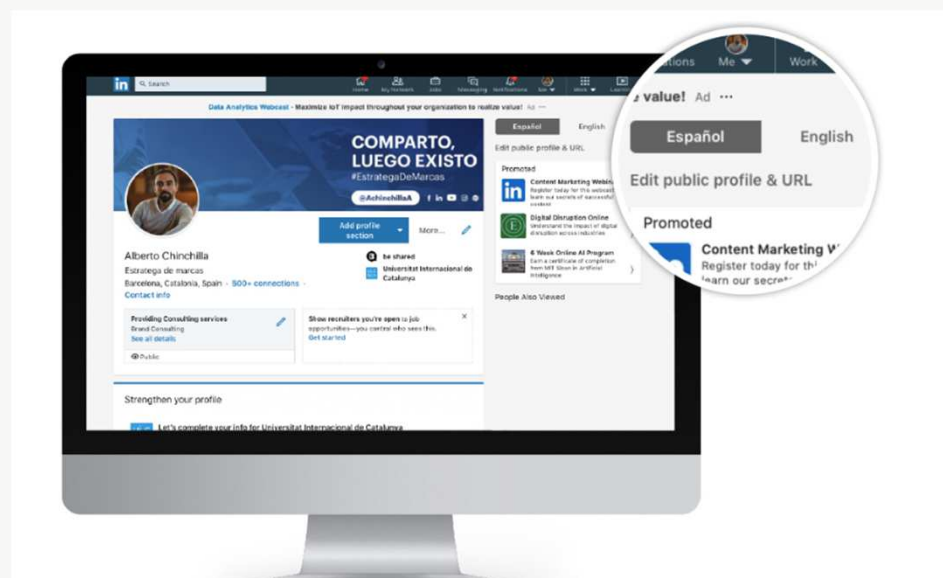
Search

Home My Network Jobs Messaging Notifications Me Work Learning

Data Analytics Webcast - Maximize IoT impact throughout your organization to realize value! Ad

COMPARTO, LUEGO EXISTO
#EstrategaDeMarcas
@AchinchillaA

Add profile section
More...

Alberto Chinchilla
Estratega de marcas
Barcelona, Catalonia, Spain · 500+ connections · Contact info

be shared
Universitat Internacional de Catalunya

Providing Consulting services
Brand Consulting
See all details
Public

Show recruiters you're open to job opportunities—you control who sees this.
Get started

Strengthen your profile

Let's complete your info for Universitat Internacional de Catalunya

Español English
Edit public profile & URL

Promoted
Content Marketing Webinar
Register today for this webcast learn our secrets of successful content
Digital Disruption Online
Understand the impact of digital disruption across industries
6 Week Online AI Program
Earn a certificate of completion from MIT Sloan in artificial intelligence

People Also Viewed

ations Me Work
value! Ad ···
Español English
Edit public profile & URL
Promoted
Content Marketing W
Register today for th
learn our secret